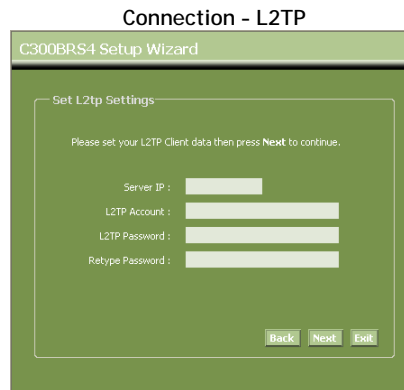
Connection – L2TP

C300BRS4 Setup Wizard

Set L2tp Settings

Please set your L2TP Client data then press **Next** to continue.

Server IP :

L2TP Account :

L2TP Password :

Retype Password :

Back Next Exit